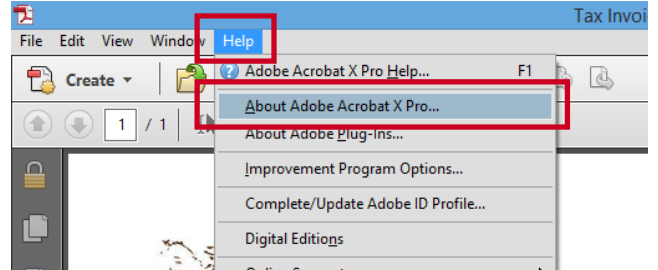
Tax Invoi

File Edit View Window Help

Create

1 / 1

Adobe Acrobat X Pro Help... F1

About Adobe Acrobat X Pro...

About Adobe Plug-Ins...

Improvement Program Options...

Complete/Update Adobe ID Profile...

Digital Editions

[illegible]